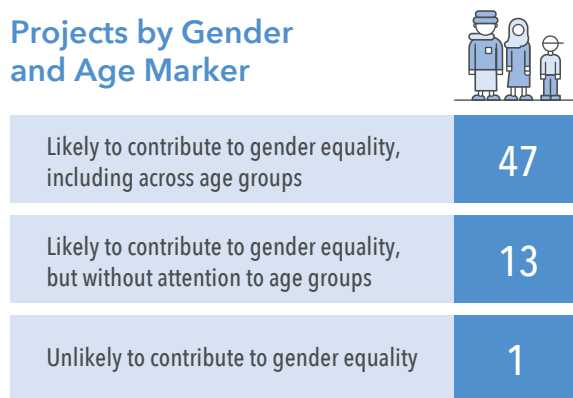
Projects by Gender and Age Marker

| | |
|---|---|
| Likely to contribute to gender equality, including across age groups | 47 |
| Likely to contribute to gender equality, but without attention to age groups | 13 |
| Unlikely to contribute to gender equality | 1 |